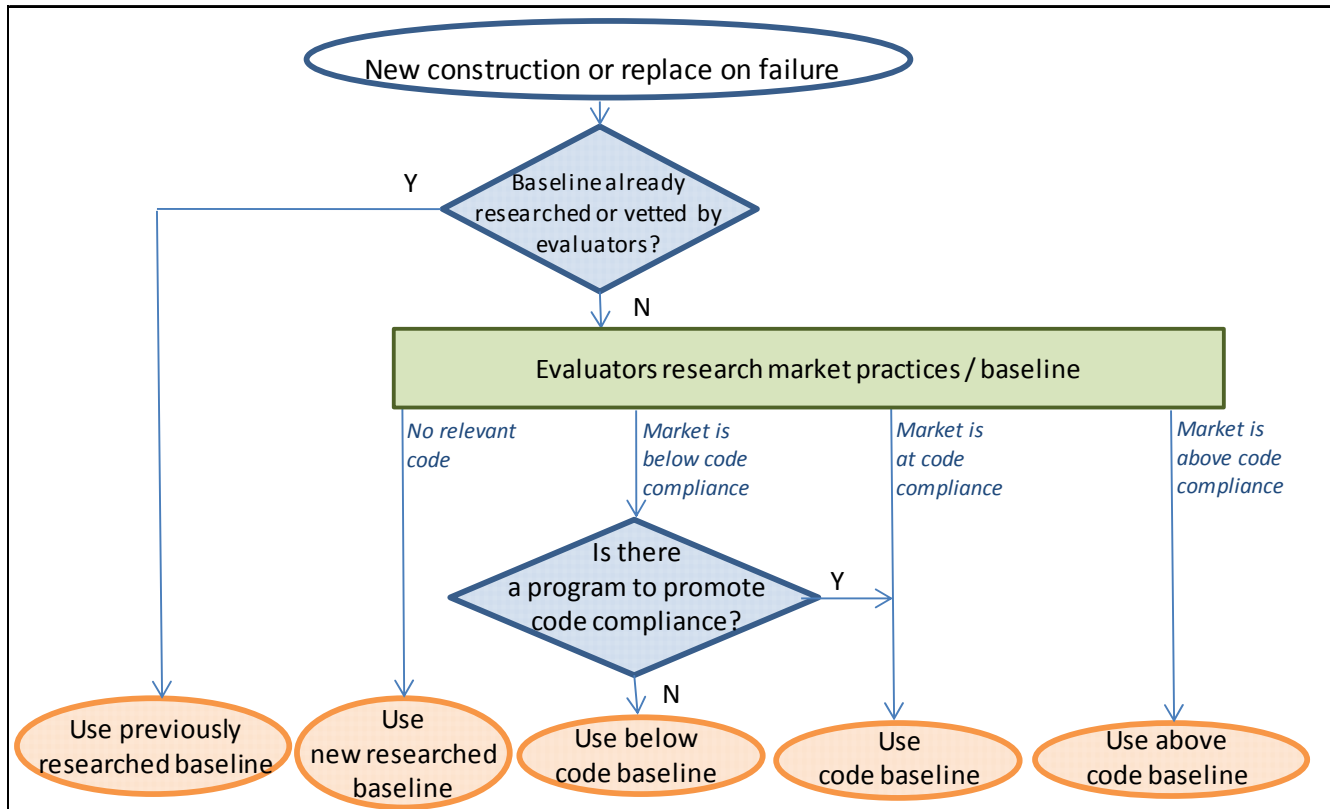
New construction or replace on failure

Y

Baseline already researched or vetted by evaluators?

N

Evaluators research market practices / baseline

No relevant code

Market is below code compliance

Market is at code compliance

Market is above code compliance

Is there a program to promote code compliance?

Y

N

Use previously researched baseline

Use new researched baseline

Use below code baseline

Use code baseline

Use above code baseline